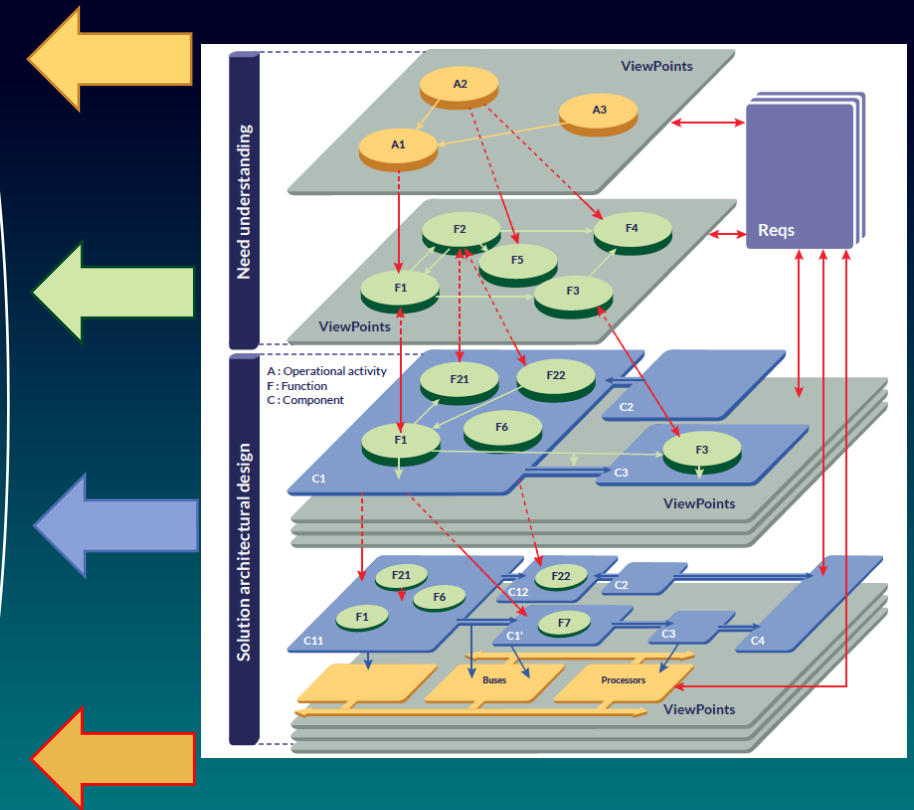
Need understanding

ViewPoints

A2

A3

A1

Reqs

F2

F4

F5

F1

F3

ViewPoints

Solution architectural design

A : Operational activity
F : Function
C : Component

F21

F22

C2

F1

F6

F3

C1

C3

ViewPoints

F21

F22

C2

F6

C12

F1

F7

C11

C1'

C3

C4

Buses

Processors

ViewPoints